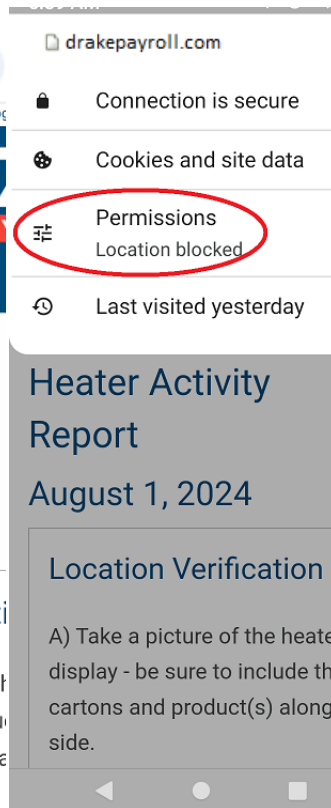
drakepayroll.com

Connection is secure

Cookies and site data

Permissions
Location blocked

Last visited yesterday

Heater Activity Report

August 1, 2024

Location Verification

A) Take a picture of the heate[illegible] display - be sure to include th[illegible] cartons and product(s) along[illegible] side.